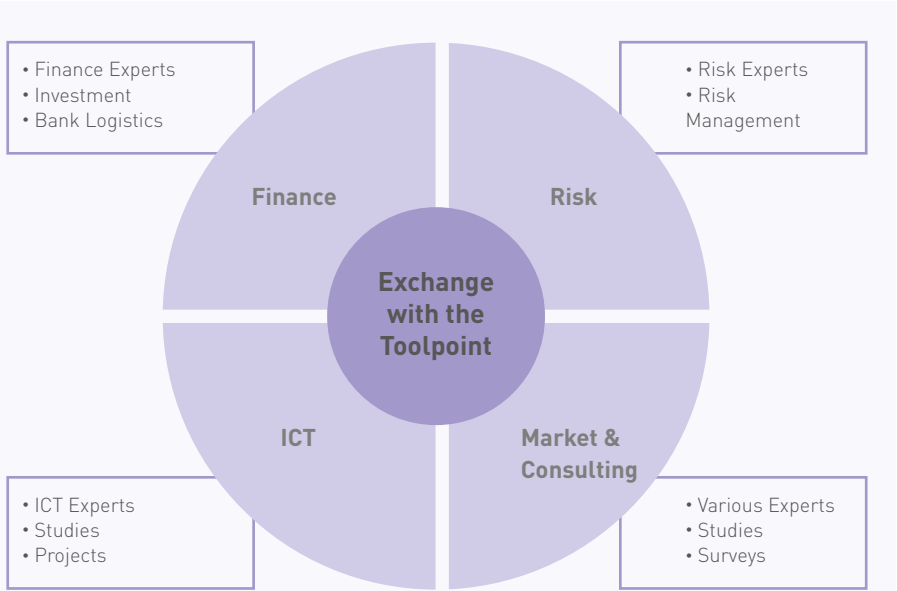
• Finance Experts
• Investment
• Bank Logistics

• Risk Experts
• Risk Management

Finance

Risk

Exchange with the Toolpoint

ICT

Market & Consulting

• ICT Experts
• Studies
• Projects

• Various Experts
• Studies
• Surveys